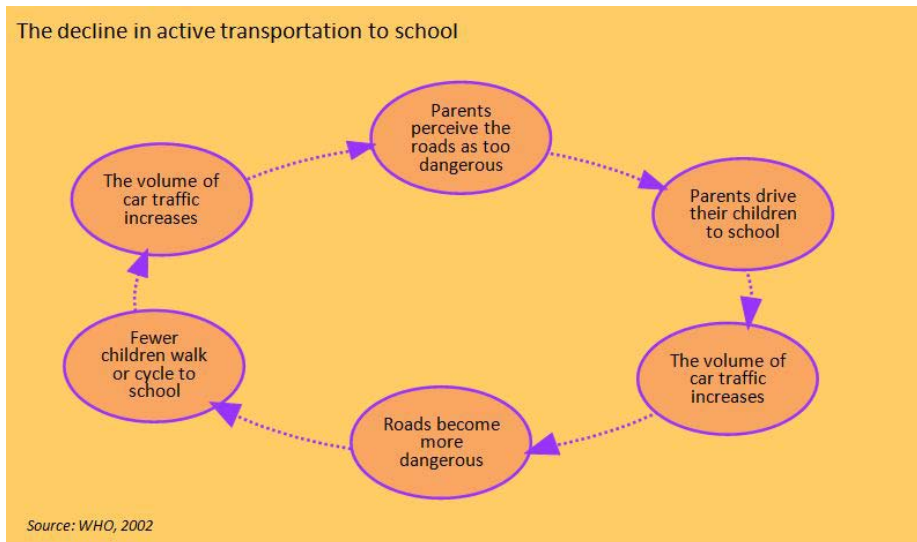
The decline in active transportation to school

Parents perceive the roads as too dangerous

Parents drive their children to school

The volume of car traffic increases

Roads become more dangerous

Fewer children walk or cycle to school

The volume of car traffic increases

Source: WHO, 2002